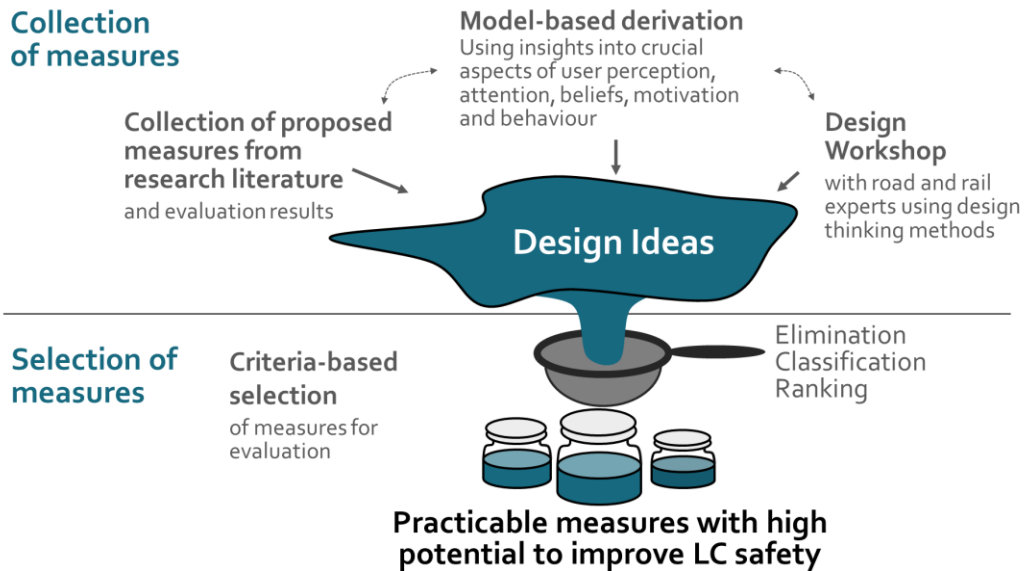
Collection of measures

Model-based derivation
Using insights into crucial aspects of user perception, attention, beliefs, motivation and behaviour

Collection of proposed measures from research literature
and evaluation results

Design Workshop
with road and rail experts using design thinking methods

Design Ideas

Selection of measures

Criteria-based selection
of measures for evaluation

Elimination
Classification
Ranking

Practicable measures with high potential to improve LC safety